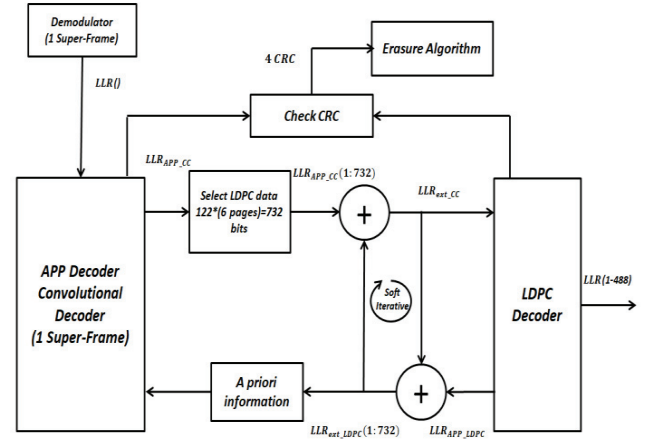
Demodulator (1 Super-Frame)

LLR()

4 CRC

Erasure Algorithm

Check CRC

$LLR_{APP\_CC}$

$LLR_{APP\_CC}(1:732)$

Select LDPC data 122*(6 pages)=732 bits

$LLR_{ext\_CC}$

APP Decoder Convolutional Decoder (1 Super-Frame)

Soft Iterative

LDPC Decoder

LLR(1-488)

A priori information

$LLR_{ext\_LDPC}(1:732)$

$LLR_{APP\_LDPC}$